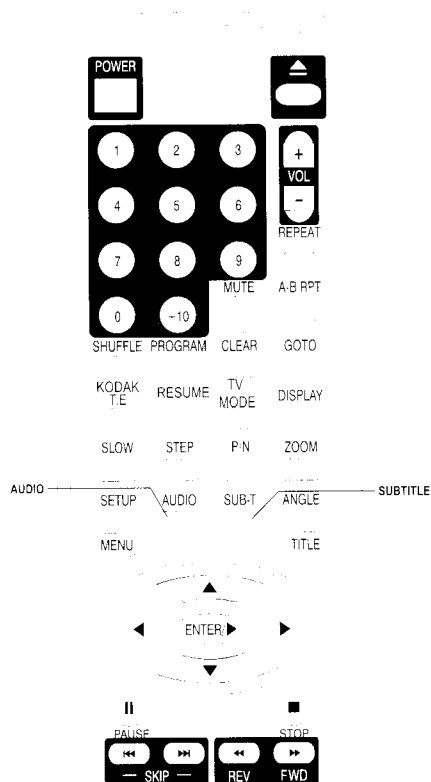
POWER

1 2 3
4 5 6
7 8 9
0 +10

+
VOL
-

REPEAT
MUTE A-B RPT
SHUFFLE PROGRAM CLEAR GOTO
KODAK T.E RESUME TV MODE DISPLAY
SLOW STEP P/N ZOOM
AUDIO
SETUP AUDIO SUB-T ANGLE
SUBTITLE
MENU TITLE
ENTER/▶
PAUSE STOP
— SKIP — REV FWD